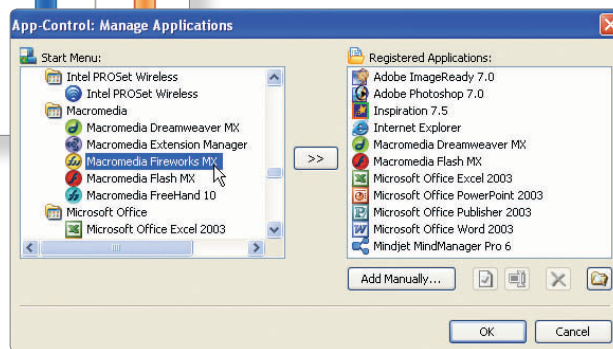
App-Control: Manage Applications

Start Menu:

Intel PROSet Wireless
Intel PROSet Wireless
Macromedia
Macromedia Dreamweaver MX
Macromedia Extension Manager
Macromedia Fireworks MX
Macromedia Flash MX
Macromedia FreeHand 10
Microsoft Office
Microsoft Office Excel 2003

>>

Registered Applications:

Adobe ImageReady 7.0
Adobe Photoshop 7.0
Inspiration 7.5
Internet Explorer
Macromedia Dreamweaver MX
Macromedia Flash MX
Microsoft Office Excel 2003
Microsoft Office PowerPoint 2003
Microsoft Office Publisher 2003
Microsoft Office Word 2003
Mindjet MindManager Pro 6

Add Manually...

OK
Cancel